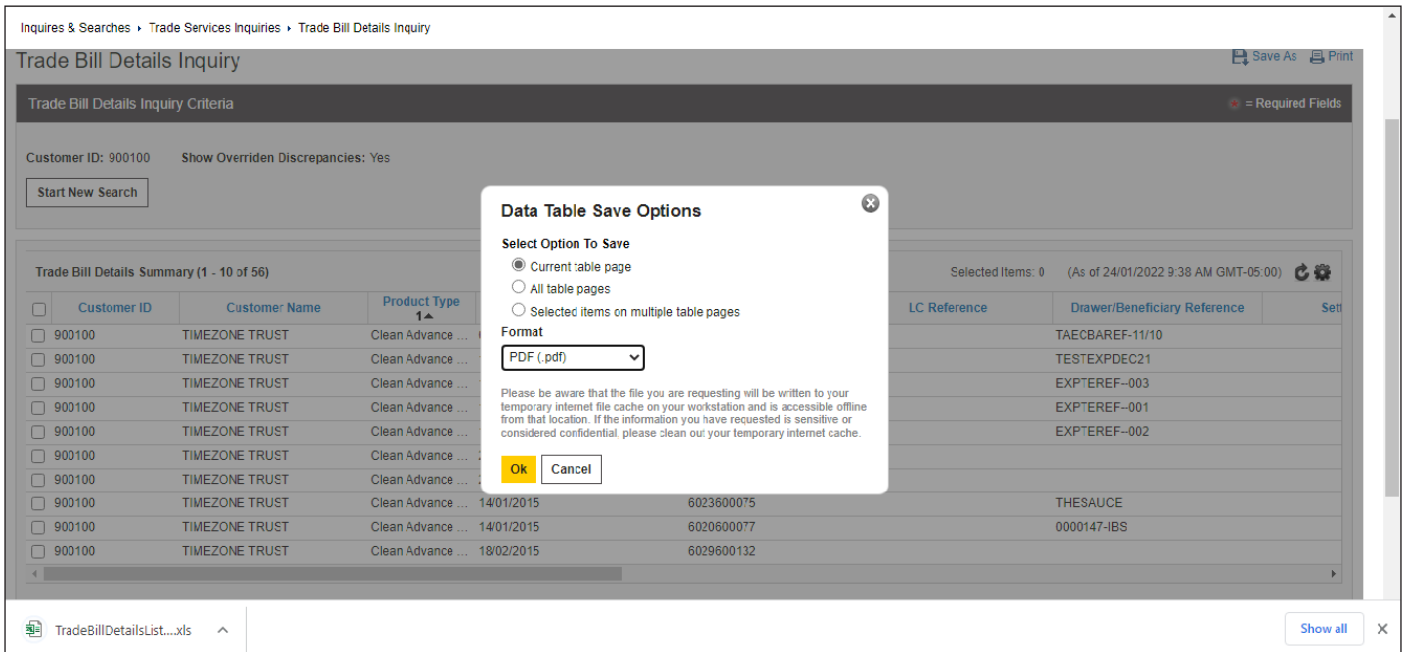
Inquires & Searches ▸ Trade Services Inquiries ▸ Trade Bill Details Inquiry

Trade Bill Details Inquiry

Save As Print

Trade Bill Details Inquiry Criteria

= Required Fields

Customer ID: 900100 Show Overriden Discrepancies: Yes

Start New Search

Trade Bill Details Summary (1 - 10 of 56)

Selected Items: 0 (As of 24/01/2022 9:38 AM GMT-05:00)

| | Customer ID | Customer Name | Product Type 1▲ | | | LC Reference | Drawer/Beneficiary Reference | Sett |
|---|---|---|---|---|---|---|---|---|
| | 900100 | TIMEZONE TRUST | Clean Advance ... | | | | TAECBAREF-11/10 | |
| | 900100 | TIMEZONE TRUST | Clean Advance ... | | | | TESTEXPDEC21 | |
| | 900100 | TIMEZONE TRUST | Clean Advance ... | | | | EXPTEREF--003 | |
| | 900100 | TIMEZONE TRUST | Clean Advance ... | | | | EXPTEREF--001 | |
| | 900100 | TIMEZONE TRUST | Clean Advance ... | | | | EXPTEREF--002 | |
| | 900100 | TIMEZONE TRUST | Clean Advance ... | | | | | |
| | 900100 | TIMEZONE TRUST | Clean Advance ... | | | | | |
| | 900100 | TIMEZONE TRUST | Clean Advance ... | 14/01/2015 | 6023600075 | | THESAUCE | |
| | 900100 | TIMEZONE TRUST | Clean Advance ... | 14/01/2015 | 6020600077 | | 0000147-IBS | |
| | 900100 | TIMEZONE TRUST | Clean Advance ... | 18/02/2015 | 6029600132 | | | |

Data Table Save Options

Select Option To Save

Current table page

All table pages

Selected items on multiple table pages

Format

PDF (.pdf)

Please be aware that the file you are requesting will be written to your temporary internet file cache on your workstation and is accessible offline from that location. If the information you have requested is sensitive or considered confidential, please clean out your temporary internet cache.

Ok Cancel

TradeBillDetailsList....xls

Show all